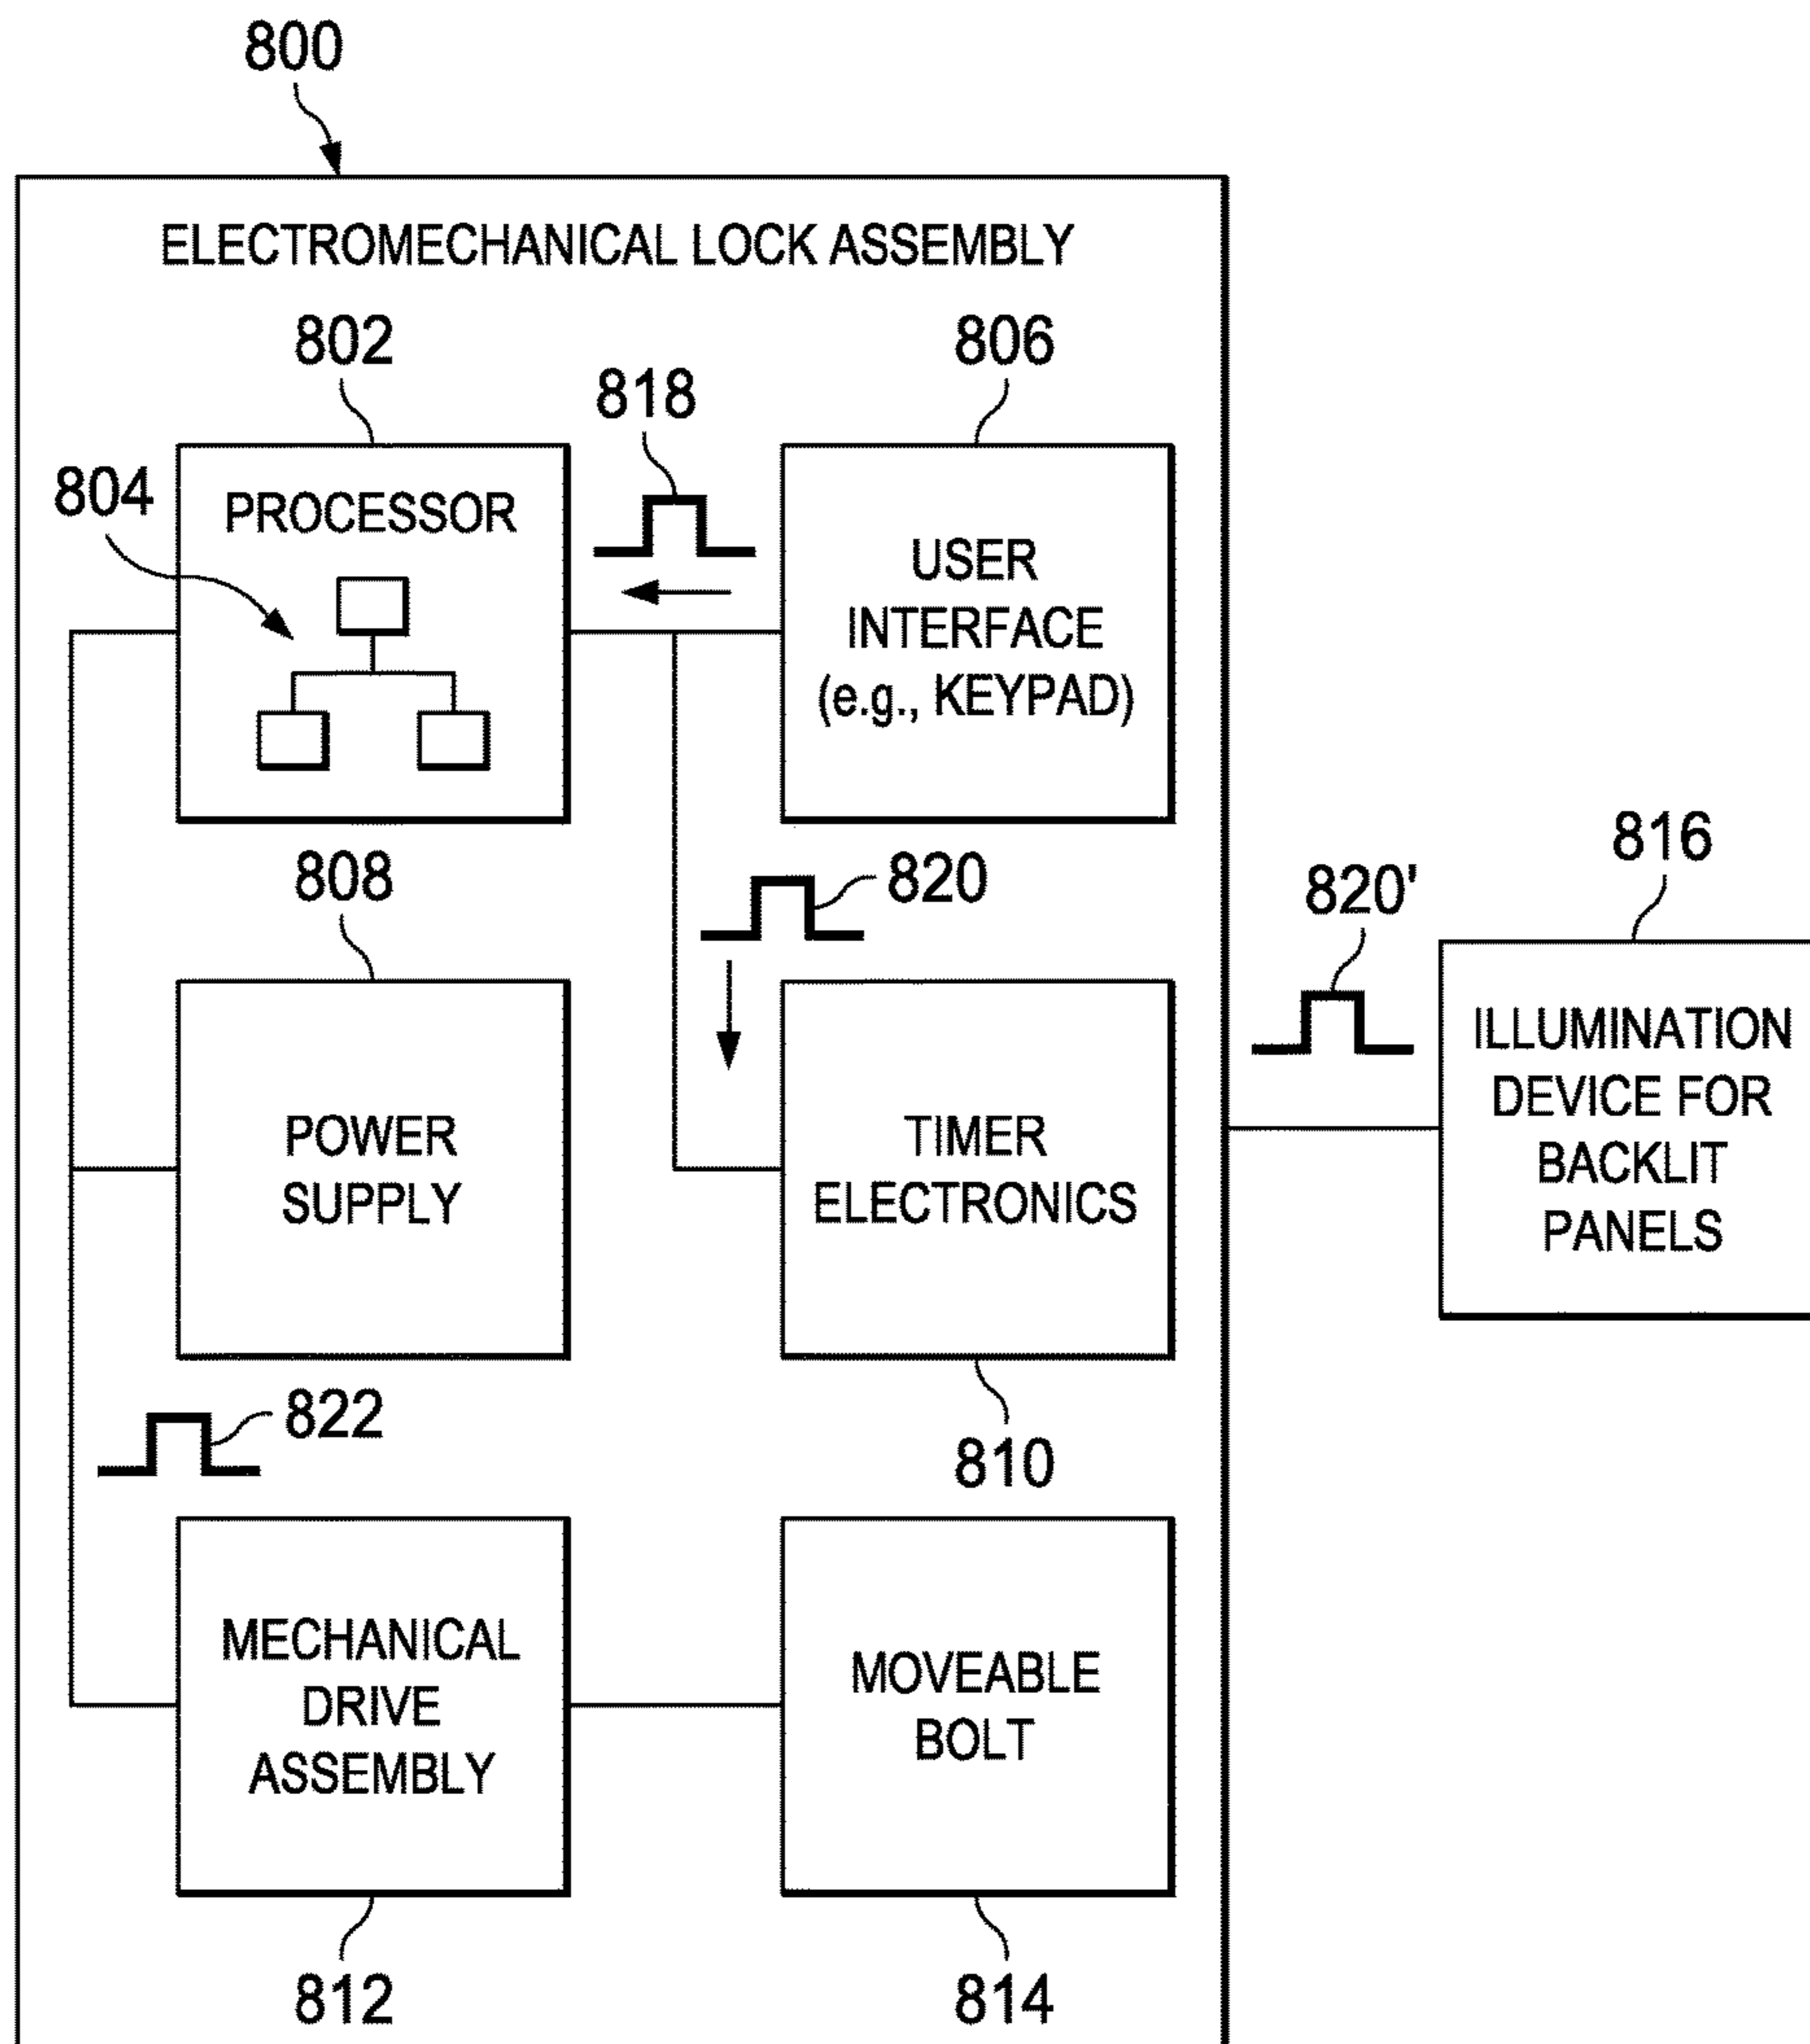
800

ELECTROMECHANICAL LOCK ASSEMBLY

802

806

818

804

PROCESSOR

USER INTERFACE (e.g., KEYPAD)

808

820

816

820'

POWER SUPPLY

TIMER ELECTRONICS

ILLUMINATION DEVICE FOR BACKLIT PANELS

822

810

MECHANICAL DRIVE ASSEMBLY

MOVEABLE BOLT

812

814